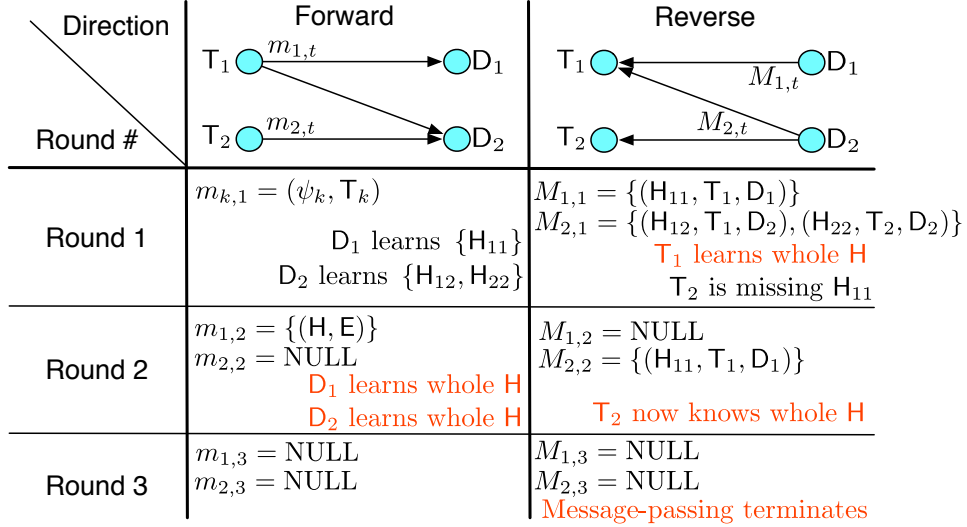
| Direction / Round # | Forward | Reverse |
|---|---|---|
| | $\mathsf{T}_1$ $m_{1,t}$ $\mathsf{D}_1$ $\mathsf{T}_2$ $m_{2,t}$ $\mathsf{D}_2$ | $\mathsf{T}_1$ $M_{1,t}$ $\mathsf{D}_1$ $\mathsf{T}_2$ $M_{2,t}$ $\mathsf{D}_2$ |
| Round 1 | $m_{k,1} = (\psi_k, \mathsf{T}_k)$ <br> $\mathsf{D}_1$ learns $\{\mathsf{H}_{11}\}$ <br> $\mathsf{D}_2$ learns $\{\mathsf{H}_{12}, \mathsf{H}_{22}\}$ | $M_{1,1} = \{(\mathsf{H}_{11}, \mathsf{T}_1, \mathsf{D}_1)\}$ <br> $M_{2,1} = \{(\mathsf{H}_{12}, \mathsf{T}_1, \mathsf{D}_2), (\mathsf{H}_{22}, \mathsf{T}_2, \mathsf{D}_2)\}$ <br> $\mathsf{T}_1$ learns whole $\mathsf{H}$ <br> $\mathsf{T}_2$ is missing $\mathsf{H}_{11}$ |
| Round 2 | $m_{1,2} = \{(\mathsf{H}, \mathsf{E})\}$ <br> $m_{2,2} = \text{NULL}$ <br> $\mathsf{D}_1$ learns whole $\mathsf{H}$ <br> $\mathsf{D}_2$ learns whole $\mathsf{H}$ | $M_{1,2} = \text{NULL}$ <br> $M_{2,2} = \{(\mathsf{H}_{11}, \mathsf{T}_1, \mathsf{D}_1)\}$ <br> $\mathsf{T}_2$ now knows whole $\mathsf{H}$ |
| Round 3 | $m_{1,3} = \text{NULL}$ <br> $m_{2,3} = \text{NULL}$ | $M_{1,3} = \text{NULL}$ <br> $M_{2,3} = \text{NULL}$ <br> Message-passing terminates |